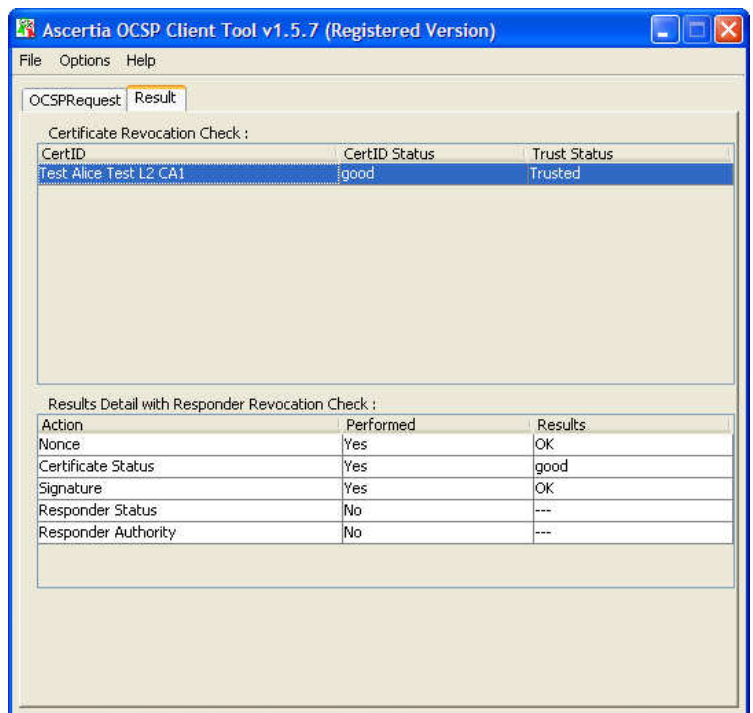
Ascertia OCSP Client Tool v1.5.7 (Registered Version)

File Options Help

OCSPRequest Result

Certificate Revocation Check :

| CertID | CertID Status | Trust Status |
|---|---|---|
| Test Alice Test L2 CA1 | good | Trusted |

Results Detail with Responder Revocation Check :

| Action | Performed | Results |
|---|---|---|
| Nonce | Yes | OK |
| Certificate Status | Yes | good |
| Signature | Yes | OK |
| Responder Status | No | --- |
| Responder Authority | No | --- |